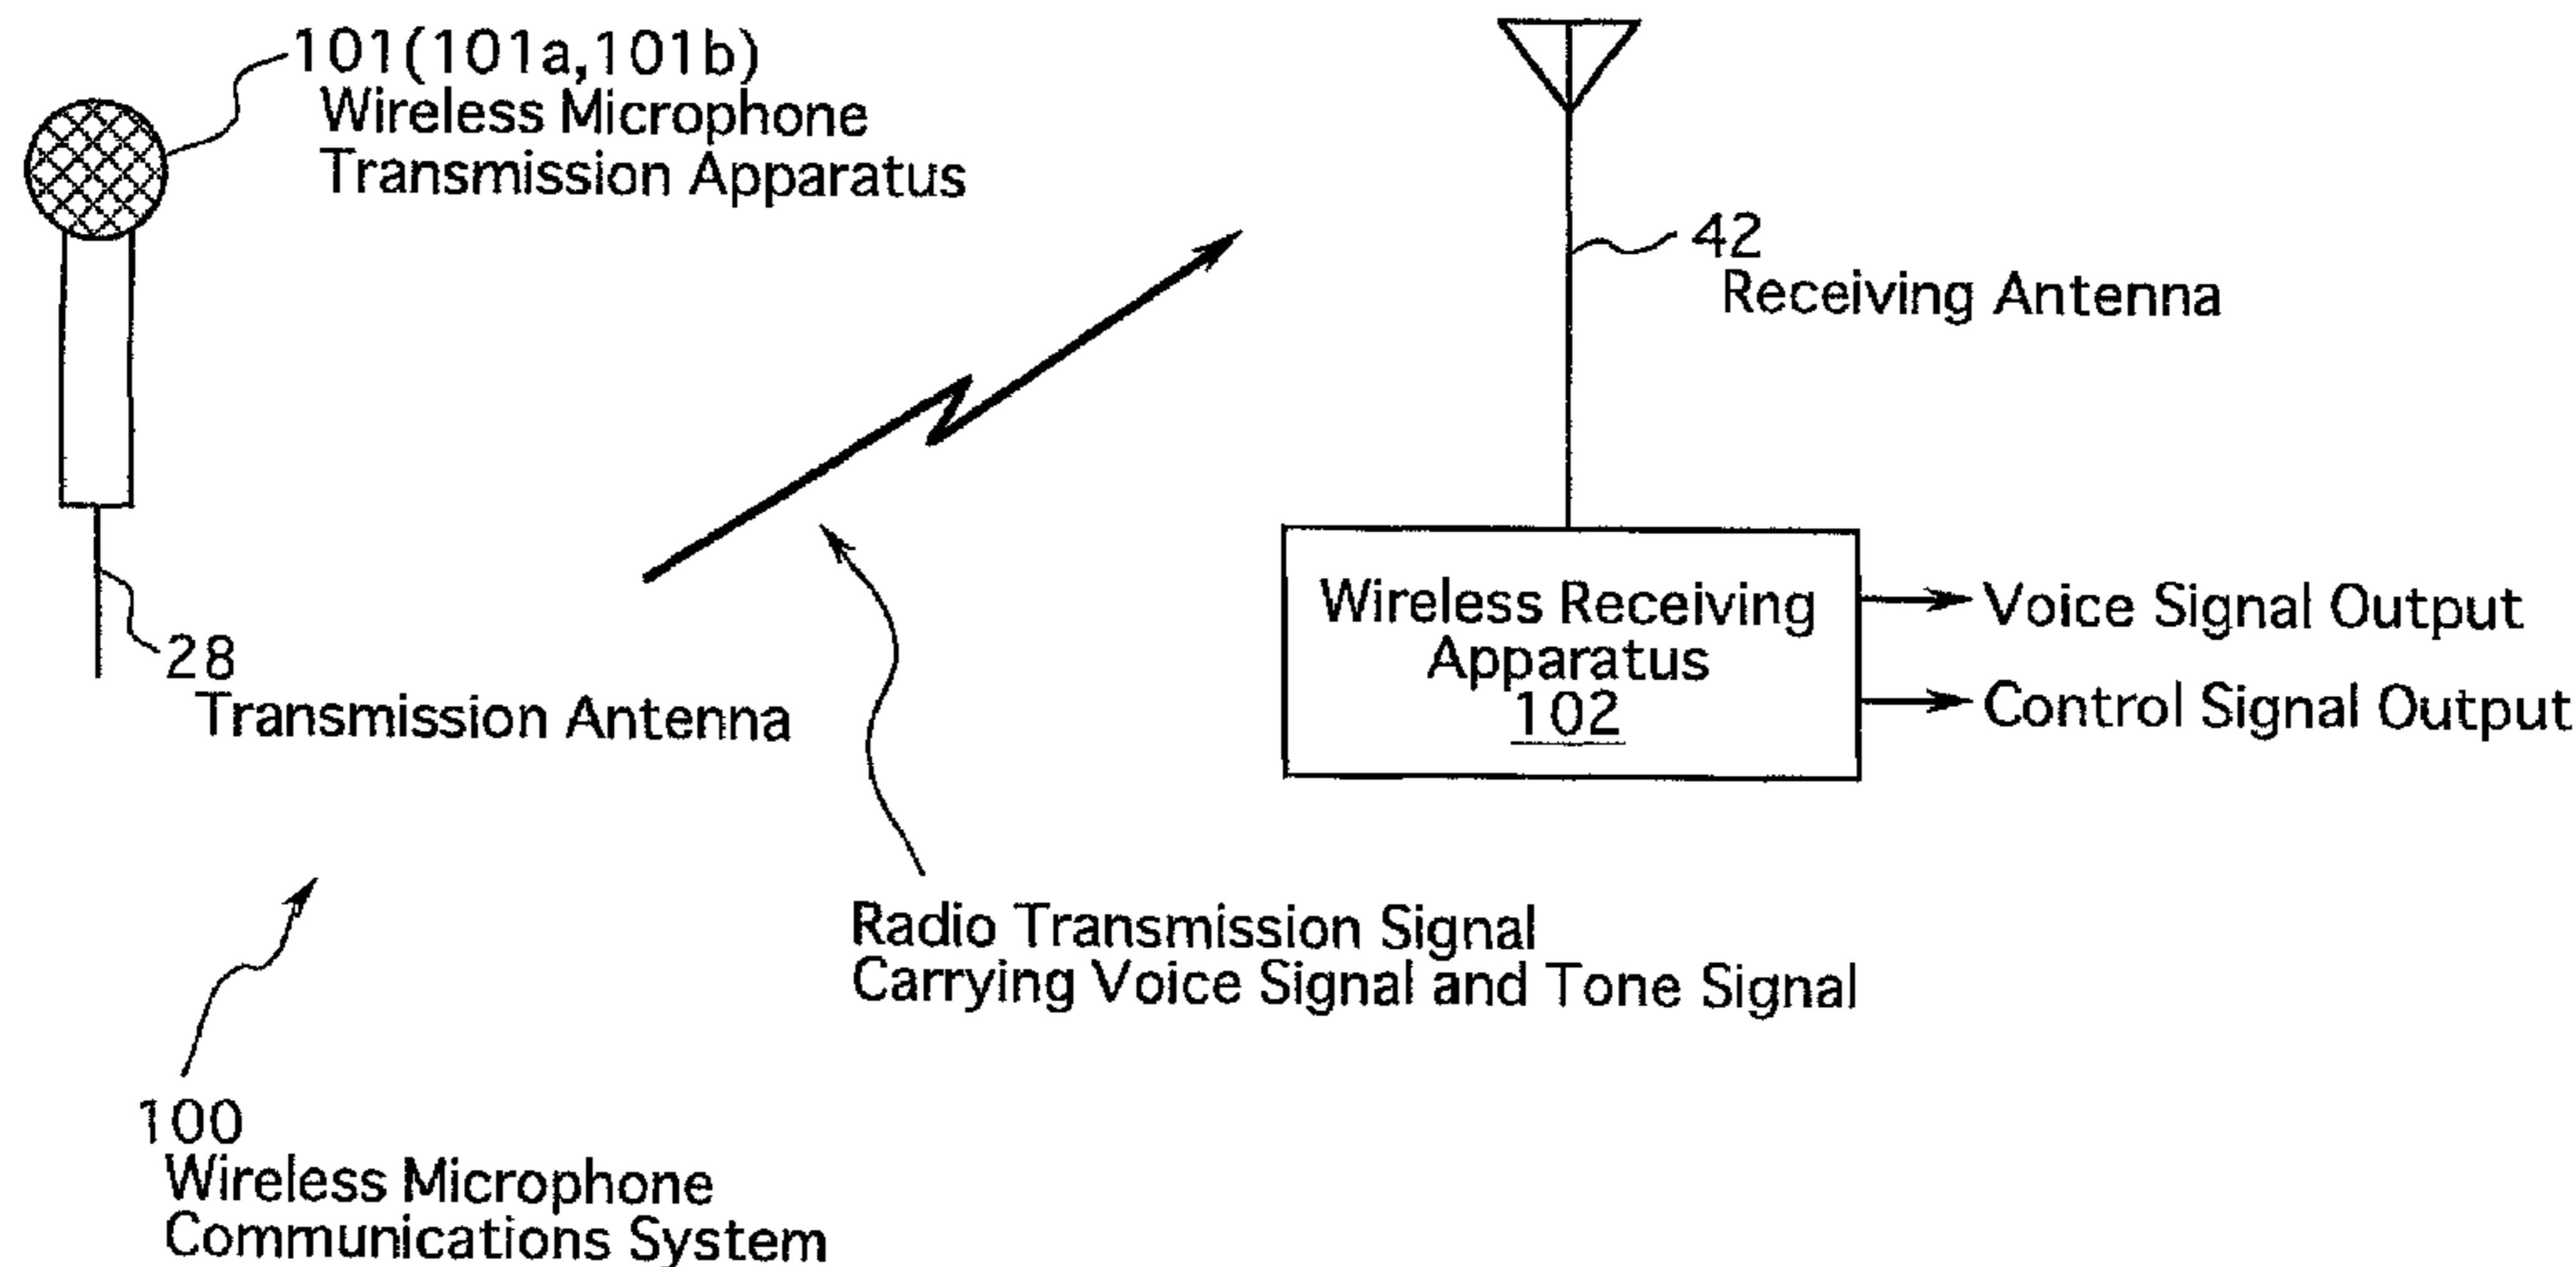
101(101a,101b)
Wireless Microphone
Transmission Apparatus

42
Receiving Antenna

Wireless Receiving
Apparatus
102

Voice Signal Output

Control Signal Output

28
Transmission Antenna

Radio Transmission Signal
Carrying Voice Signal and Tone Signal

100
Wireless Microphone
Communications System